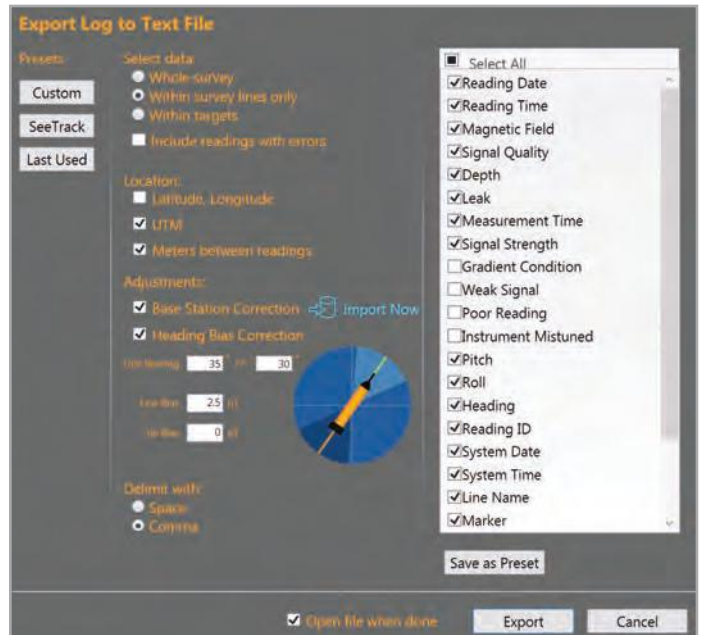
Export Log to Text File

Presets

Custom

SeeTrack

Last Used

Select data:

Whole survey

Within survey lines only

Within targets

Include readings with errors

Location:

Latitude, Longitude

UTM

Meters between readings

Adjustments:

Base Station Correction

Import Now

Heading Bias Correction

Line Bearing 35 ° -> 30 °

Line Bias 2.5 nT

Up Bias 0 nT

Delimit with:

Space

Comma

Select All

Reading Date

Reading Time

Magnetic Field

Signal Quality

Depth

Leak

Measurement Time

Signal Strength

Gradient Condition

Weak Signal

Poor Reading

Instrument Mistuned

Pitch

Roll

Heading

Reading ID

System Date

System Time

Line Name

Marker

Save as Preset

Open file when done

Export

Cancel